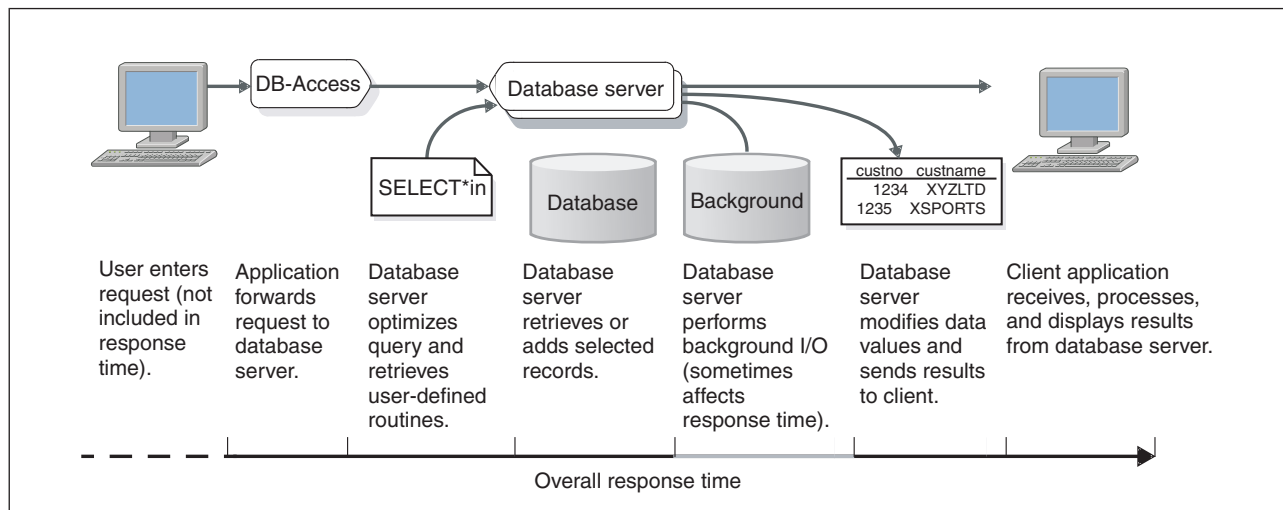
DB-Access

Database server

SELECT*in

Database

Background

| custno | custname |
|---|---|
| 1234 | XYZLTD |
| 1235 | XSPORTS |

User enters request (not included in response time).

Application forwards request to database server.

Database server optimizes query and retrieves user-defined routines.

Database server retrieves or adds selected records.

Database server performs background I/O (sometimes affects response time).

Database server modifies data values and sends results to client.

Client application receives, processes, and displays results from database server.

Overall response time